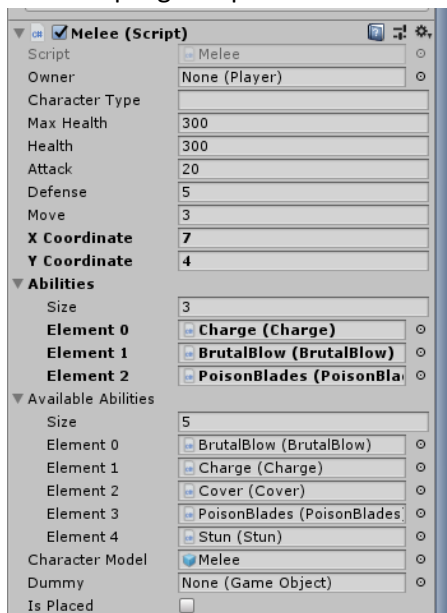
Melee (Script)

| | |
|---|---|
| Script | Melee |
| Owner | None (Player) |
| Character Type | |
| Max Health | 300 |
| Health | 300 |
| Attack | 20 |
| Defense | 5 |
| Move | 3 |
| **X Coordinate** | **7** |
| **Y Coordinate** | **4** |

**Abilities**

| | |
|---|---|
| Size | 3 |
| **Element 0** | **Charge (Charge)** |
| **Element 1** | **BrutalBlow (BrutalBlow)** |
| **Element 2** | **PoisonBlades (PoisonBla** |

Available Abilities

| | |
|---|---|
| Size | 5 |
| Element 0 | BrutalBlow (BrutalBlow) |
| Element 1 | Charge (Charge) |
| Element 2 | Cover (Cover) |
| Element 3 | PoisonBlades (PoisonBlades) |
| Element 4 | Stun (Stun) |
| Character Model | Melee |
| Dummy | None (Game Object) |
| Is Placed | |